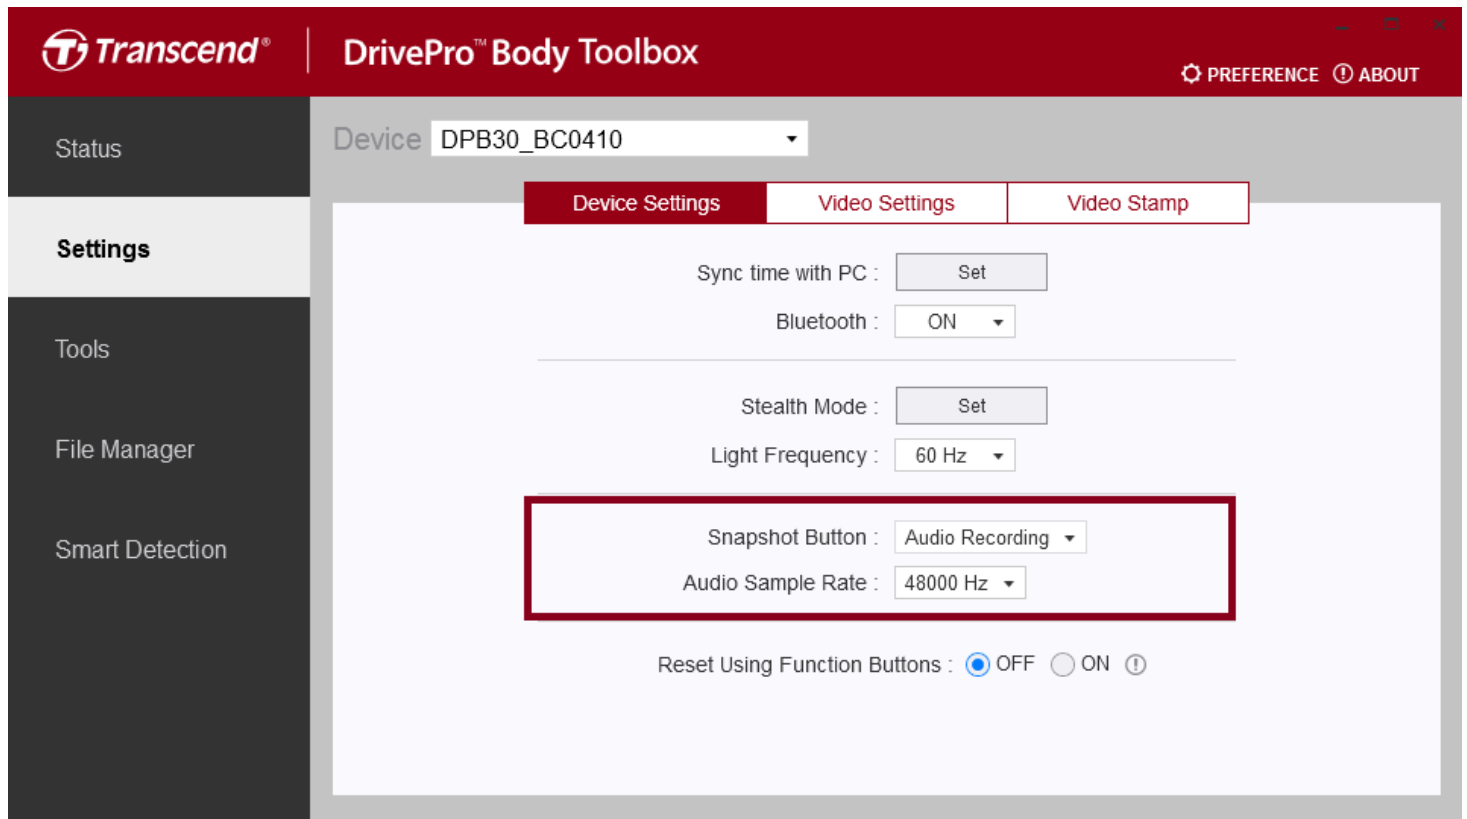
Transcend®

DrivePro™ Body Toolbox

PREFERENCE ABOUT

Status

Settings

Tools

File Manager

Smart Detection

Device DPB30_BC0410

Device Settings | Video Settings | Video Stamp

Sync time with PC : Set

Bluetooth : ON

Stealth Mode : Set

Light Frequency : 60 Hz

Snapshot Button : Audio Recording

Audio Sample Rate : 48000 Hz

Reset Using Function Buttons : OFF ON